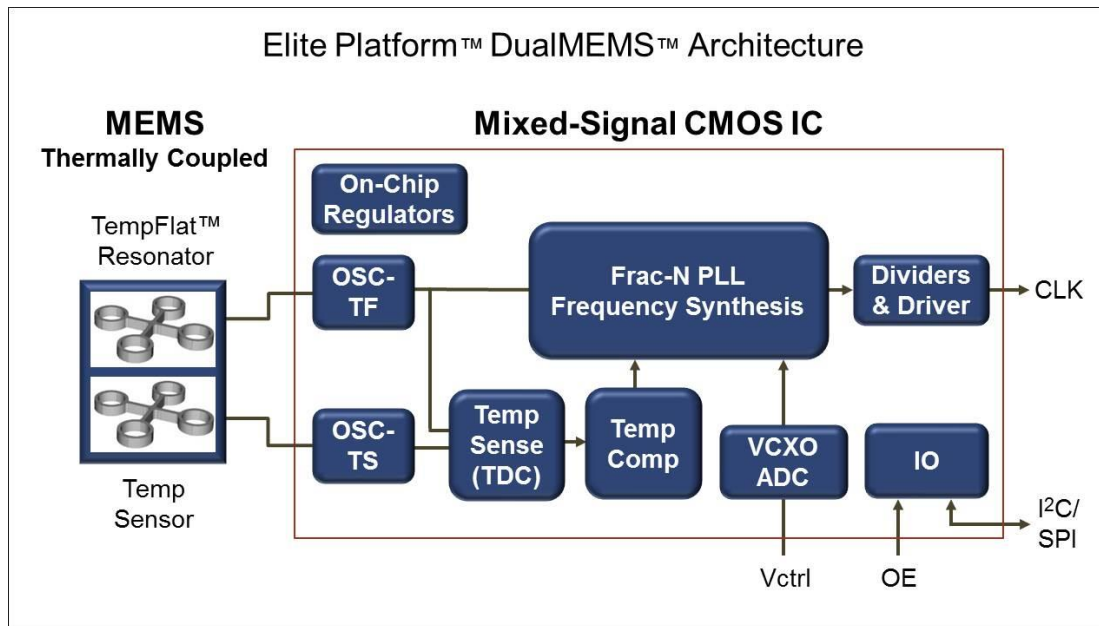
Elite Platform™ DualMEMS™ Architecture

MEMS
Thermally Coupled

Mixed-Signal CMOS IC

TempFlat™ Resonator

Temp Sensor

On-Chip Regulators

OSC-TF

OSC-TS

Frac-N PLL Frequency Synthesis

Dividers & Driver

CLK

Temp Sense (TDC)

Temp Comp

VCXO ADC

IO

$I^2C$/ SPI

Vctrl

OE